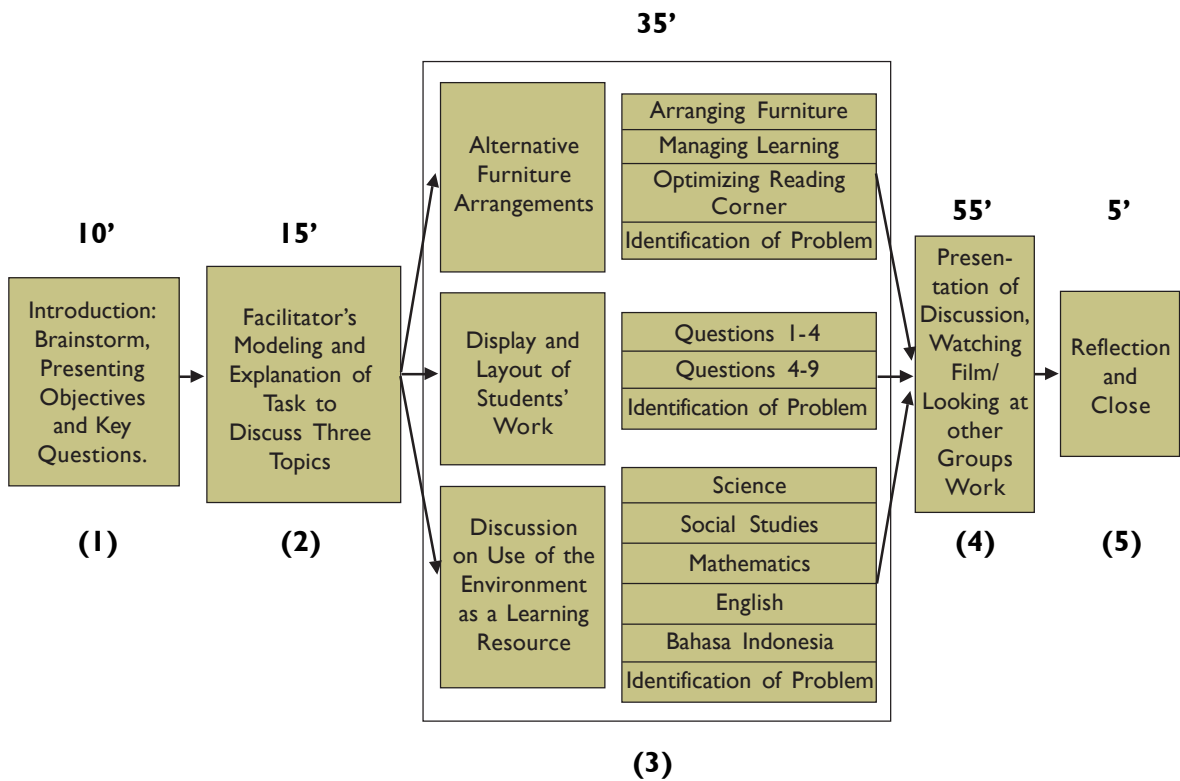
35’

10’

Introduction: Brainstorm, Presenting Objectives and Key Questions.

(1)

15’

Facilitator’s Modeling and Explanation of Task to Discuss Three Topics

(2)

Alternative Furniture Arrangements

Arranging Furniture

Managing Learning

Optimizing Reading Corner

Identification of Problem

Display and Layout of Students’ Work

Questions 1-4

Questions 4-9

Identification of Problem

Discussion on Use of the Environment as a Learning Resource

Science

Social Studies

Mathematics

English

Bahasa Indonesia

Identification of Problem

(3)

55’

Presentation of Discussion, Watching Film/ Looking at other Groups Work

(4)

5’

Reflection and Close

(5)